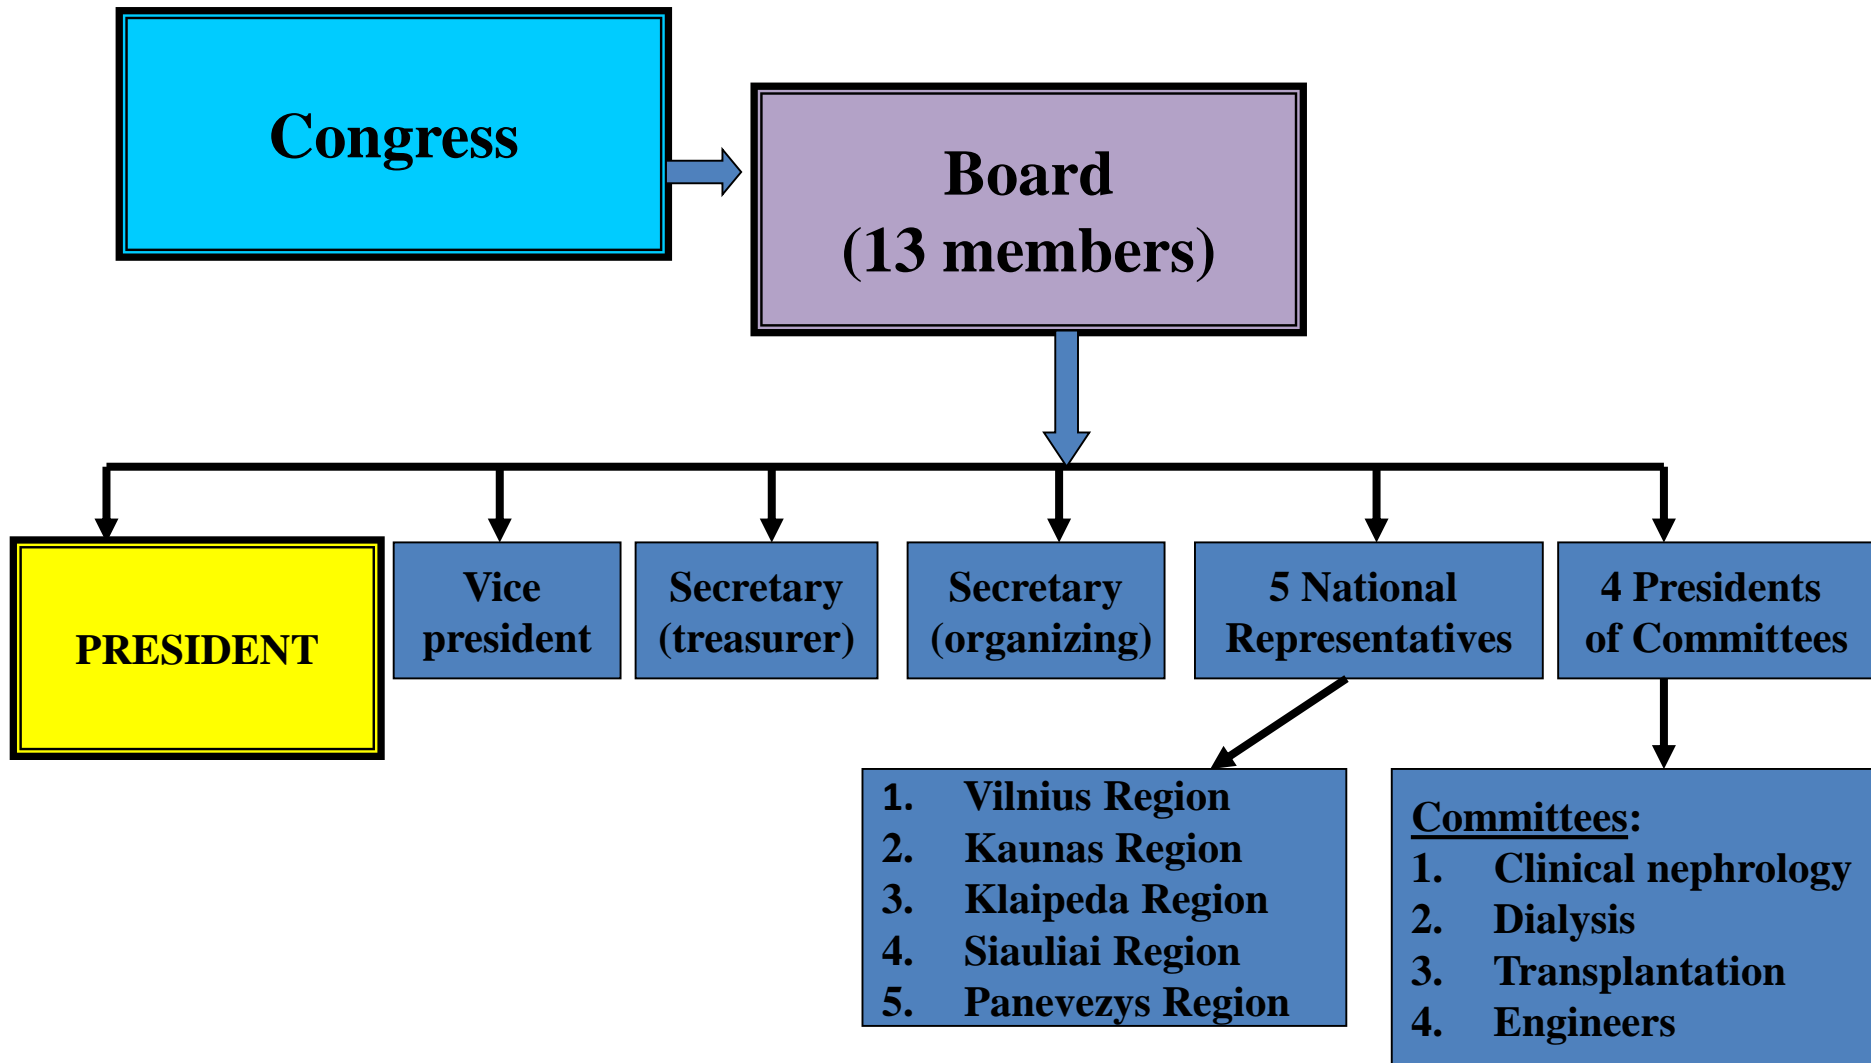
Congress

Board
(13 members)

PRESIDENT

Vice president

Secretary (treasurer)

Secretary (organizing)

5 National Representatives

4 Presidents of Committees

1. Vilnius Region
2. Kaunas Region
3. Klaipeda Region
4. Siauliai Region
5. Panevezys Region

Committees:
1. Clinical nephrology
2. Dialysis
3. Transplantation
4. Engineers